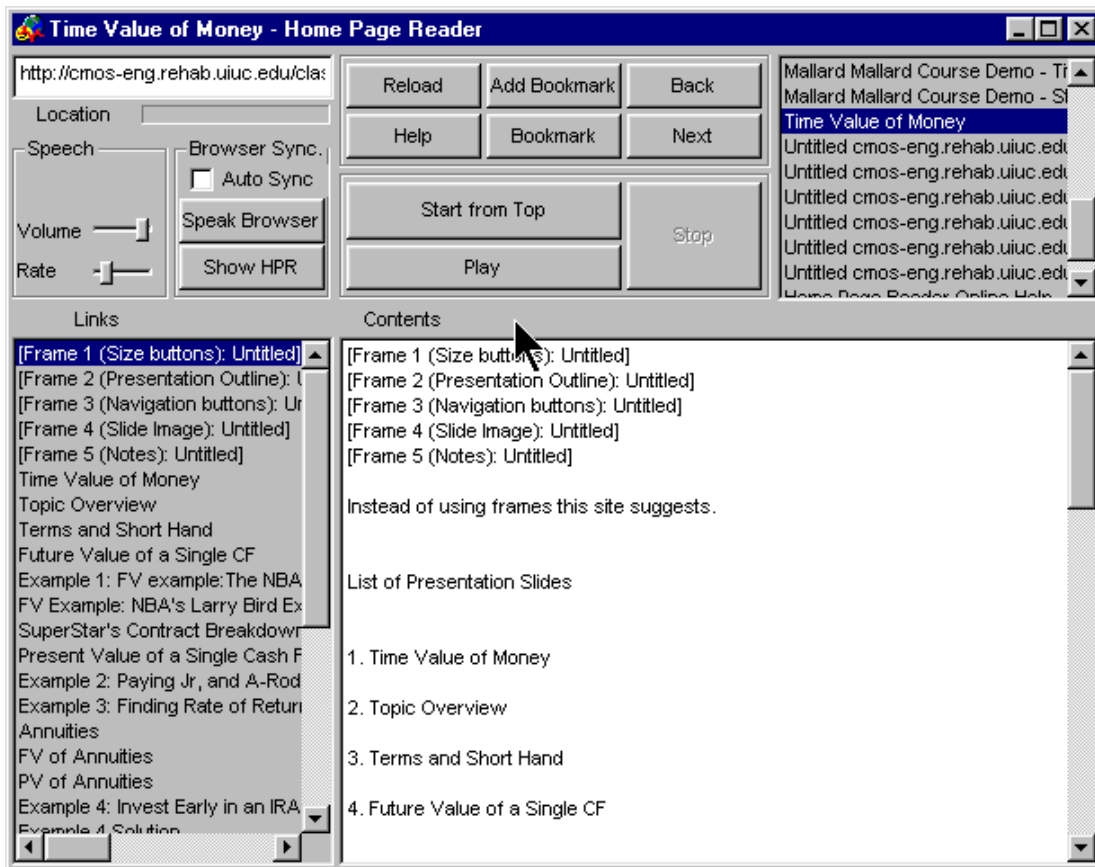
Time Value of Money - Home Page Reader

http://cmos-eng.rehab.uiuc.edu/clas

Location

Speech

Volume

Rate

Browser Sync.

Auto Sync

Speak Browser

Show HPR

Reload

Add Bookmark

Back

Help

Bookmark

Next

Start from Top

Stop

Play

Mallard Mallard Course Demo - Tr
Mallard Mallard Course Demo - St
Time Value of Money
Untitled cmos-eng.rehab.uiuc.edu
Untitled cmos-eng.rehab.uiuc.edu
Untitled cmos-eng.rehab.uiuc.edu
Untitled cmos-eng.rehab.uiuc.edu
Untitled cmos-eng.rehab.uiuc.edu
Untitled cmos-eng.rehab.uiuc.edu
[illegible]

Links

Contents

[Frame 1 (Size buttons): Untitled]
[Frame 2 (Presentation Outline): U
[Frame 3 (Navigation buttons): Ur
[Frame 4 (Slide Image): Untitled]
[Frame 5 (Notes): Untitled]
Time Value of Money
Topic Overview
Terms and Short Hand
Future Value of a Single CF
Example 1: FV example:The NBA
FV Example: NBA's Larry Bird Ex
SuperStar's Contract Breakdowr
Present Value of a Single Cash F
Example 2: Paying Jr, and A-Rod
Example 3: Finding Rate of Returr
Annuities
FV of Annuities
PV of Annuities
Example 4: Invest Early in an IRA
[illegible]

[Frame 1 (Size buttons): Untitled]
[Frame 2 (Presentation Outline): Untitled]
[Frame 3 (Navigation buttons): Untitled]
[Frame 4 (Slide Image): Untitled]
[Frame 5 (Notes): Untitled]

Instead of using frames this site suggests.

List of Presentation Slides

1. Time Value of Money

2. Topic Overview

3. Terms and Short Hand

4. Future Value of a Single CF